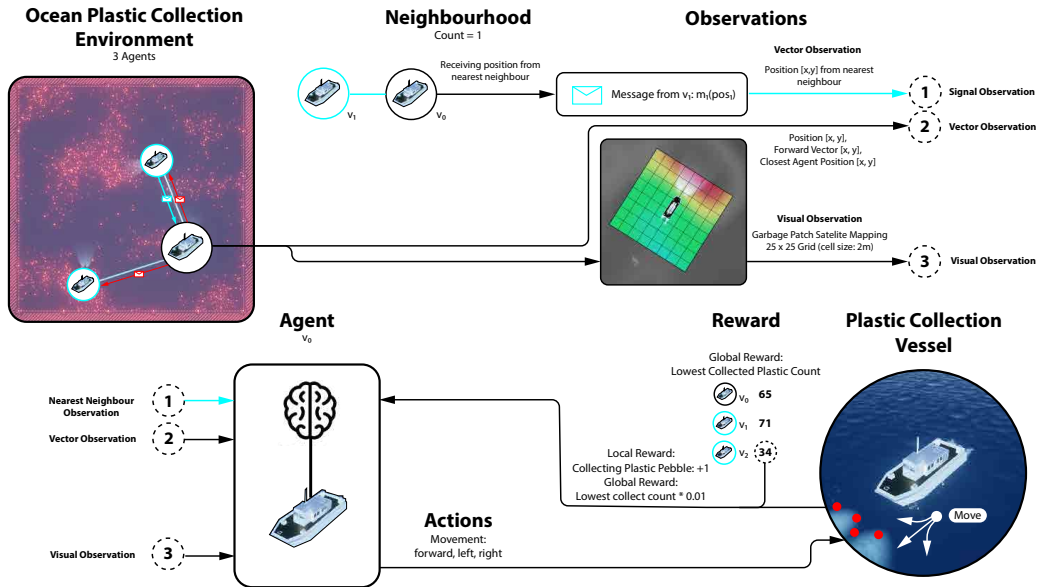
Ocean Plastic Collection Environment
3 Agents

Neighbourhood
Count = 1

Receiving position from nearest neighbour

$v_1$

$v_0$

Message from $v_1$: $m_1(pos_1)$

Observations

Vector Observation
Position [x,y] from nearest neighbour

1 Signal Observation

2 Vector Observation

Position [x, y],
Forward Vector [x, y],
Closest Agent Position [x, y]

Visual Observation
Garbage Patch Satelite Mapping
25 x 25 Grid (cell size: 2m)

3 Visual Observation

Agent
$v_0$

Nearest Neighbour Observation 1

Vector Observation 2

Visual Observation 3

Reward

Global Reward:
Lowest Collected Plastic Count

$v_0$ 65

$v_1$ 71

$v_2$ 34

Local Reward:
Collecting Plastic Pebble: +1
Global Reward:
Lowest collect count * 0.01

Actions
Movement:
forward, left, right

Plastic Collection Vessel

Move